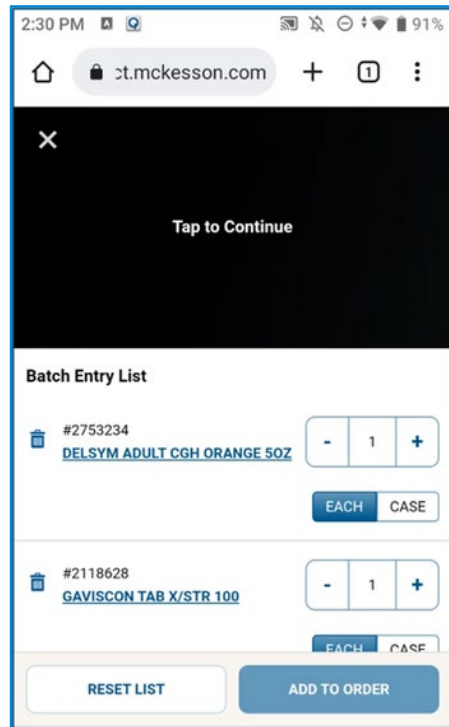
2:30 PM 91%

ct.mckesson.com + 1 ⋮

×

Tap to Continue

Batch Entry List

#2753234
DELSYM ADULT CGH ORANGE 5OZ

- 1 +

EACH CASE

#2118628
GAVISCON TAB X/STR 100

- 1 +

EACH CASE

RESET LIST

ADD TO ORDER